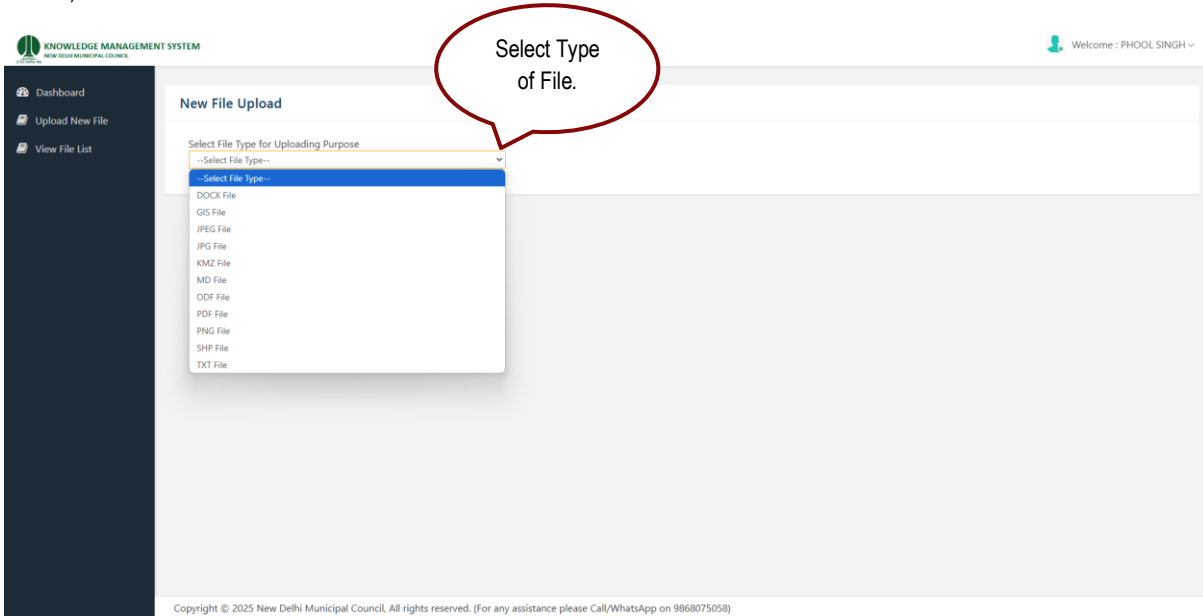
KNOWLEDGE MANAGEMENT SYSTEM
NEW DELHI MUNICIPAL COUNCIL

Select Type of File.

Welcome : PHOOL SINGH

Dashboard
Upload New File
View File List

New File Upload

Select File Type for Uploading Purpose
--Select File Type--

--Select File Type--
DOCX File
GIS File
JPEG File
JPG File
KMZ File
MD File
ODF File
PDF File
PNG File
SHP File
TXT File

Copyright © 2025 New Delhi Municipal Council, All rights reserved. (For any assistance please Call/WhatsApp on 9868075058)